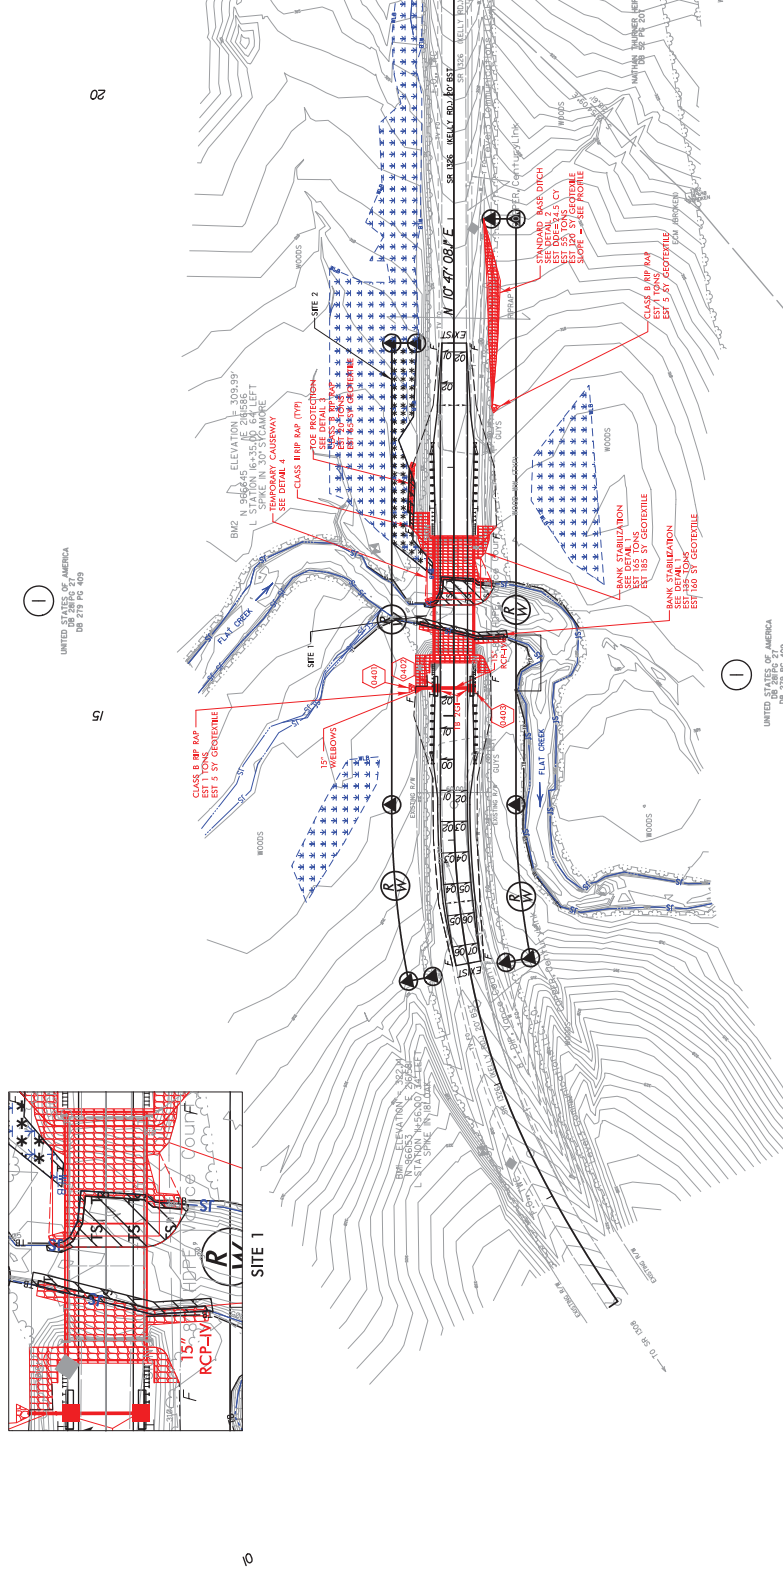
20

15

10

SITE 1

15" RCP-IV

SITE 2

SITE 1

UNITED STATES OF AMERICA
DB 279 PG 409

UNITED STATES OF AMERICA
DB 281 PG 27

BM2 ELEVATION = 309.99'
N 966645 E 2436586
L STATION 16+35.00 64' LEFT
SPIKE IN 30" SYCAMORE

BM1 ELEVATION = 312.14'
N 966653 E 2437561
L STATION 16+56.00 54' LEFT
SPIKE IN 18" OAK

TEMPORARY CAUSEWAY
SEE DETAIL 4

CLASS II RIP RAP (TYP)

TOE PROTECTION
SEE DETAIL 3
CLASS B RIP RAP
EST 40 TONS
EST 45 SY GEOTEXTILE

CLASS B RIP RAP
EST 1 TONS
EST 5 SY GEOTEXTILE

15" WELBOWS

BANK STABILIZATION
SEE DETAIL 1
EST 165 TONS
EST 185 SY GEOTEXTILE

BANK STABILIZATION
SEE DETAIL 1
EST 145 TONS
EST 160 SY GEOTEXTILE

CLASS B RIP RAP
EST 4 TONS
EST 5 SY GEOTEXTILE

STANDARD BASE DITCH
SEE DETAIL 2
EST DDE = 2.5 CY
EST 55 TONS
EST 120 SY GEOTEXTILE
SLOPE — SEE PROFILE

N 10° 47' 08.1" E

FLAT CREEK

FLAT CREEK

SR 1326 (KELLY RD.) 60' BST

WOODS

WOODS

WOODS

WOODS

GUYS

EXIST R/W

EXISTING R/W

TO SR 1008

0402

0403

0404

NATHAN THURBER HEIRS
DB 80 PG 201

CenturyLink